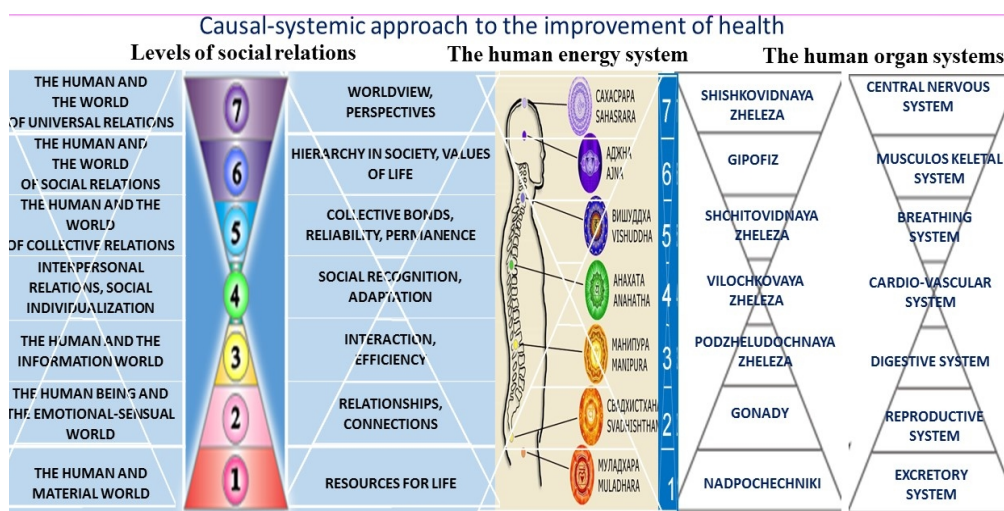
Causal-systemic approach to the improvement of health

Levels of social relations

The human energy system

The human organ systems

| | | | | | | |
|---|---|---|---|---|---|---|
| THE HUMAN AND THE WORLD OF UNIVERSAL RELATIONS | 7 | WORLDVIEW, PERSPECTIVES | САХАСРАРА SAHASRARA | 7 | SHISHKOVIDNAYA ZHELEZA | CENTRAL NERVOUS SYSTEM |
| THE HUMAN AND THE WORLD OF SOCIAL RELATIONS | 6 | HIERARCHY IN SOCIETY, VALUES OF LIFE | АДЖНА АДЖА | 6 | GIPOFIZ | MUSCULOS KELETAL SYSTEM |
| THE HUMAN AND THE WORLD OF COLLECTIVE RELATIONS | 5 | COLLECTIVE BONDS, RELIABILITY, PERMANENCE | ВИШУДДХА VISHUDDHA | 5 | SHCHITOVIDNAYA ZHELEZA | BREATHING SYSTEM |
| INTERPERSONAL RELATIONS, SOCIAL INDIVIDUALIZATION | 4 | SOCIAL RECOGNITION, ADAPTATION | АНАХАТА ANAHATHA | 4 | VILOCHKOVAYA ZHELEZA | CARDIO-VASCULAR SYSTEM |
| THE HUMAN AND THE INFORMATION WORLD | 3 | INTERACTION, EFFICIENCY | МАНИПУРА MANIPURA | 3 | PODZHELUDOCHNAYA ZHELEZA | DIGESTIVE SYSTEM |
| THE HUMAN BEING AND THE EMOTIONAL-SENSUAL WORLD | 2 | RELATIONSHIPS, CONNECTIONS | СВАДХИСТХАН SVADHISHTHAN | 2 | GONADY | REPRODUCTIVE SYSTEM |
| THE HUMAN AND MATERIAL WORLD | 1 | RESOURCES FOR LIFE | МУЛАДХАРА MULADHARA | 1 | NADPOCHECHNIKI | EXCRETORY SYSTEM |